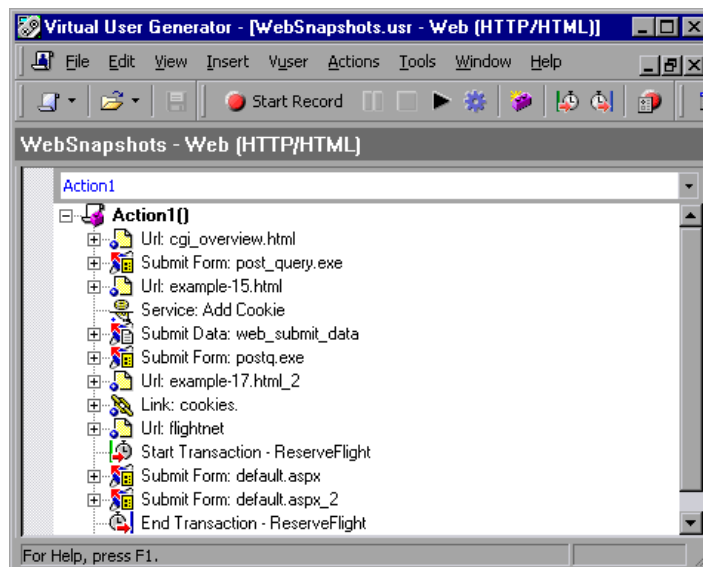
Virtual User Generator - [WebSnapshots.usr - Web (HTTP/HTML)]

File Edit View Insert Vuser Actions Tools Window Help

Start Record

WebSnapshots - Web (HTTP/HTML)

Action1

Action1()
Url: cgi_overview.html
Submit Form: post_query.exe
Url: example-15.html
Service: Add Cookie
Submit Data: web_submit_data
Submit Form: postq.exe
Url: example-17.html_2
Link: cookies.
Url: flightnet
Start Transaction - ReserveFlight
Submit Form: default.aspx
Submit Form: default.aspx_2
End Transaction - ReserveFlight

For Help, press F1.